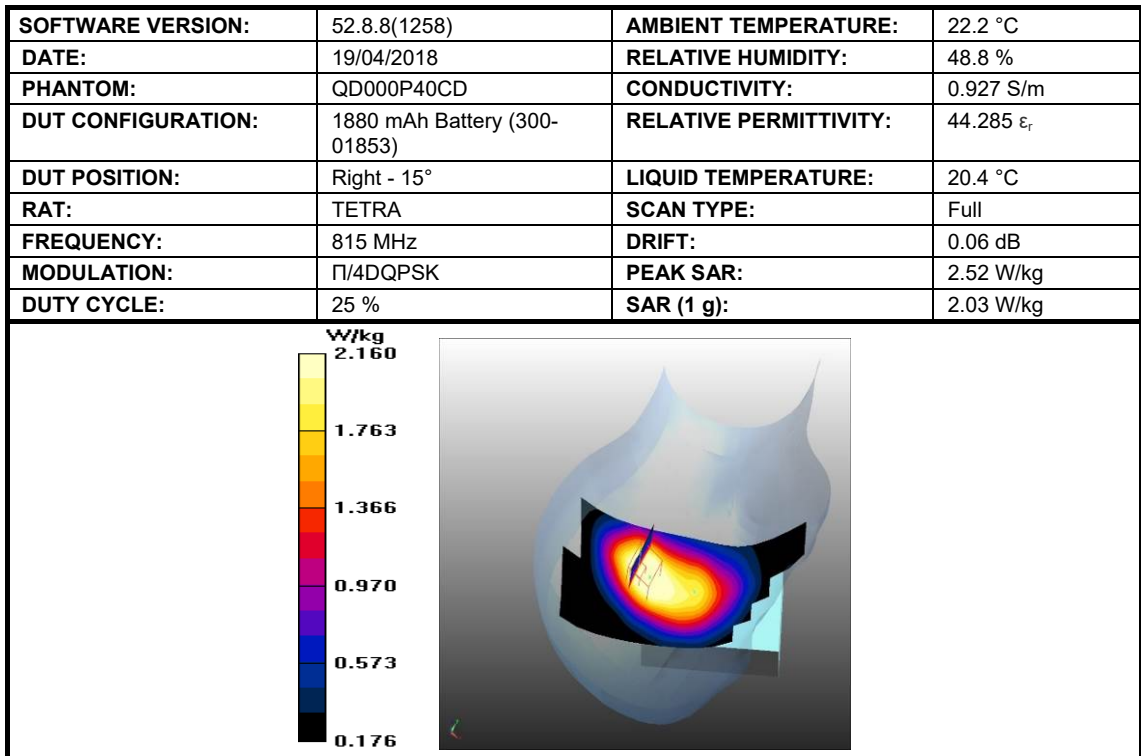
| SOFTWARE VERSION: | 52.8.8(1258) | AMBIENT TEMPERATURE: | 22.2 °C |
|---|---|---|---|
| DATE: | 19/04/2018 | RELATIVE HUMIDITY: | 48.8 % |
| PHANTOM: | QD000P40CD | CONDUCTIVITY: | 0.927 S/m |
| DUT CONFIGURATION: | 1880 mAh Battery (300-01853) | RELATIVE PERMITTIVITY: | 44.285 $\varepsilon_r$ |
| DUT POSITION: | Right - 15° | LIQUID TEMPERATURE: | 20.4 °C |
| RAT: | TETRA | SCAN TYPE: | Full |
| FREQUENCY: | 815 MHz | DRIFT: | 0.06 dB |
| MODULATION: | Π/4DQPSK | PEAK SAR: | 2.52 W/kg |
| DUTY CYCLE: | 25 % | SAR (1 g): | 2.03 W/kg |

W/kg
2.160
1.763
1.366
0.970
0.573
0.176